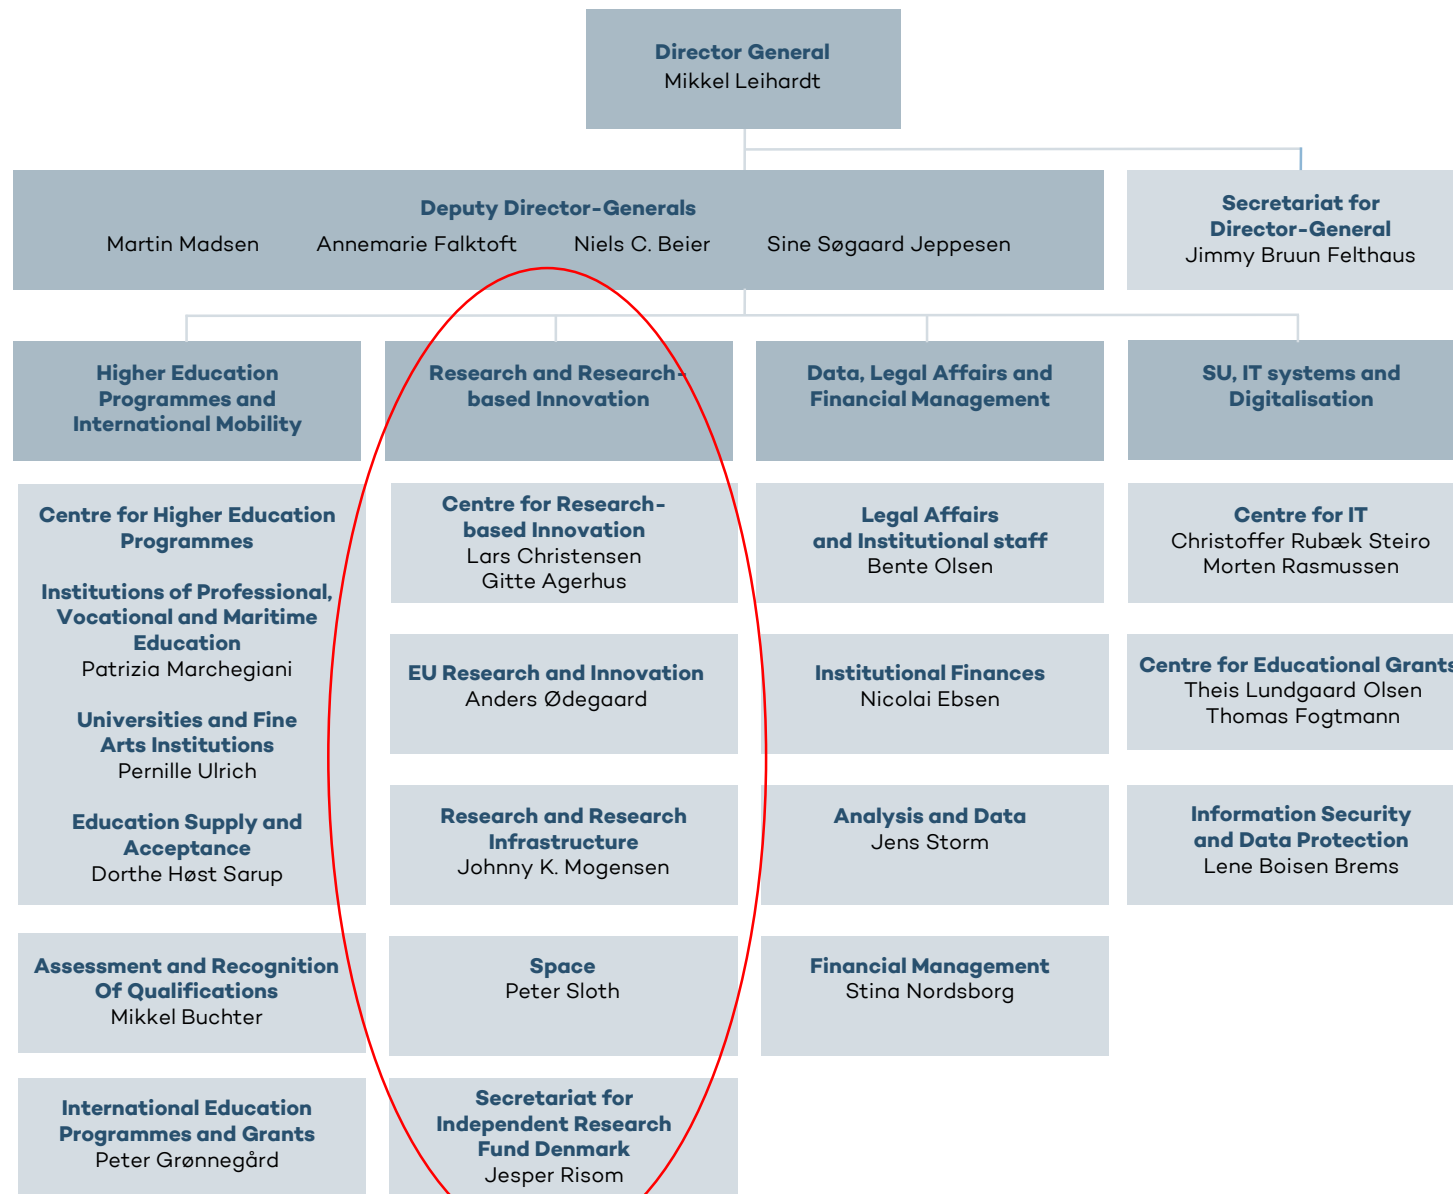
Director General
Mikkel Leihardt

Deputy Director-Generals
Martin Madsen Annemarie Falktoft Niels C. Beier Sine Søgaard Jeppesen

Secretariat for Director-General
Jimmy Bruun Felthaus

Higher Education Programmes and International Mobility

Centre for Higher Education Programmes

Institutions of Professional, Vocational and Maritime Education
Patrizia Marchegiani

Universities and Fine Arts Institutions
Pernille Ulrich

Education Supply and Acceptance
Dorthe Høst Sarup

Assessment and Recognition Of Qualifications
Mikkel Buchter

International Education Programmes and Grants
Peter Grønnegård

Research and Research-based Innovation

Centre for Research-based Innovation
Lars Christensen
Gitte Agerhus

EU Research and Innovation
Anders Ødegaard

Research and Research Infrastructure
Johnny K. Mogensen

Space
Peter Sloth

Secretariat for Independent Research Fund Denmark
Jesper Risom

Data, Legal Affairs and Financial Management

Legal Affairs and Institutional staff
Bente Olsen

Institutional Finances
Nicolai Ebsen

Analysis and Data
Jens Storm

Financial Management
Stina Nordsborg

SU, IT systems and Digitalisation

Centre for IT
Christoffer Rubæk Steiro
Morten Rasmussen

Centre for Educational Grants
Theis Lundgaard Olsen
Thomas Fogtmann

Information Security and Data Protection
Lene Boisen Brems